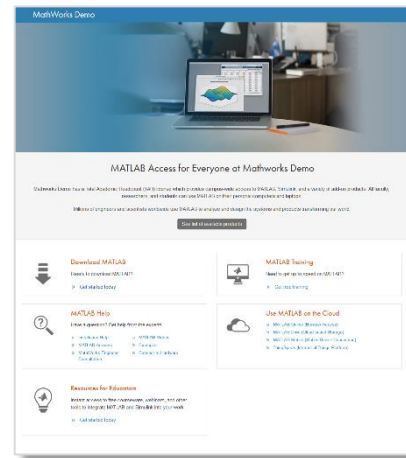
MathWorks Demo

MATLAB Access for Everyone at Mathworks Demo

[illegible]

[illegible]

See list of available products

Download MATLAB

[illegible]

Get started today

MATLAB Training

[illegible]

Get started today

MATLAB Help

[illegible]

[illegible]

Use MATLAB on the Cloud

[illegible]

Resources for Educators

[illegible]

Get started today